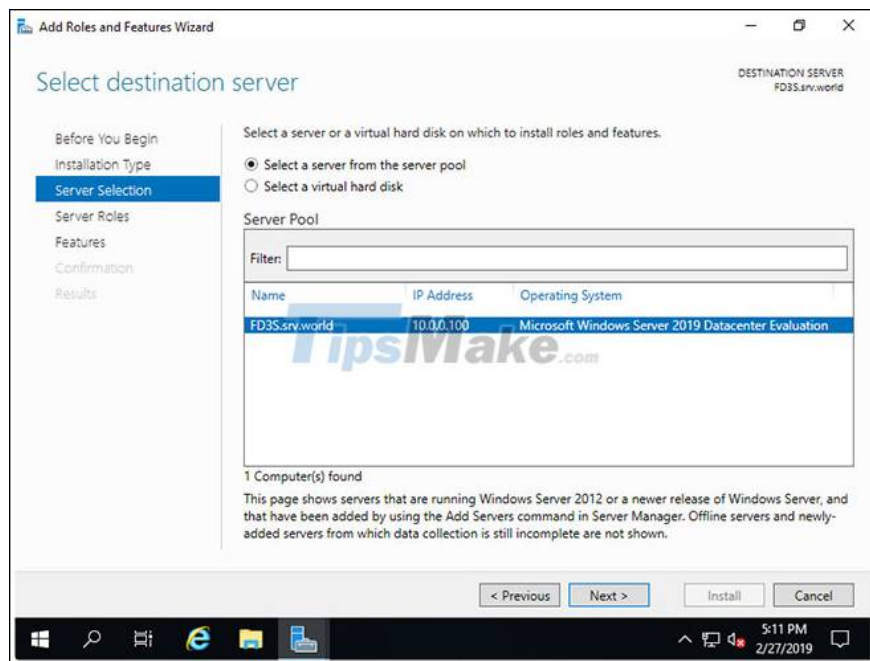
Add Roles and Features Wizard

Select destination server

DESTINATION SERVER
FD3S.srv.world

Before You Begin
Installation Type
Server Selection
Server Roles
Features
Confirmation
Results

Select a server or a virtual hard disk on which to install roles and features.

Select a server from the server pool
Select a virtual hard disk

Server Pool

Filter:

| Name | IP Address | Operating System |
|---|---|---|
| FD3S.srv.world | 10.0.0.100 | Microsoft Windows Server 2019 Datacenter Evaluation |

TipsMake.com

1 Computer(s) found

This page shows servers that are running Windows Server 2012 or a newer release of Windows Server, and that have been added by using the Add Servers command in Server Manager. Offline servers and newly-added servers from which data collection is still incomplete are not shown.

< Previous Next > Install Cancel

5:11 PM
2/27/2019